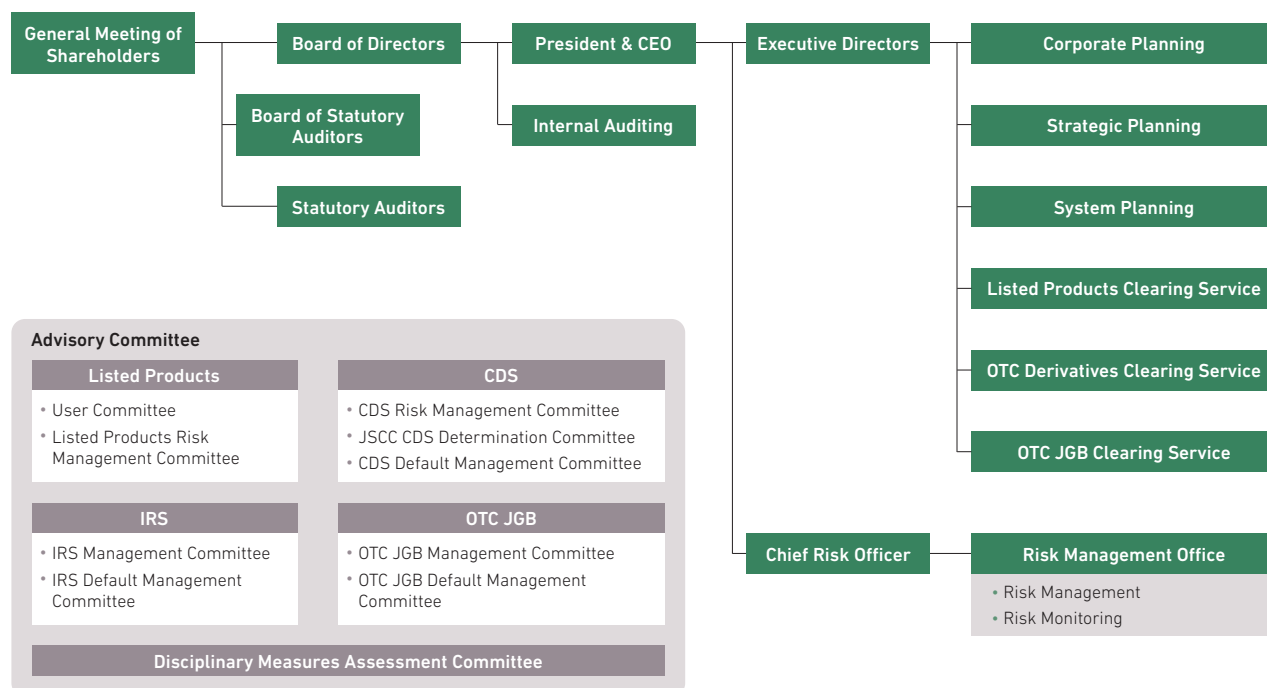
General Meeting of Shareholders

Board of Directors

Board of Statutory Auditors

Statutory Auditors

President & CEO

Internal Auditing

Executive Directors

Corporate Planning

Strategic Planning

System Planning

Listed Products Clearing Service

OTC Derivatives Clearing Service

OTC JGB Clearing Service

Chief Risk Officer

Risk Management Office

• Risk Management
• Risk Monitoring

Advisory Committee

Listed Products

• User Committee
• Listed Products Risk Management Committee

CDS

• CDS Risk Management Committee
• JSCC CDS Determination Committee
• CDS Default Management Committee

IRS

• IRS Management Committee
• IRS Default Management Committee

OTC JGB

• OTC JGB Management Committee
• OTC JGB Default Management Committee

Disciplinary Measures Assessment Committee